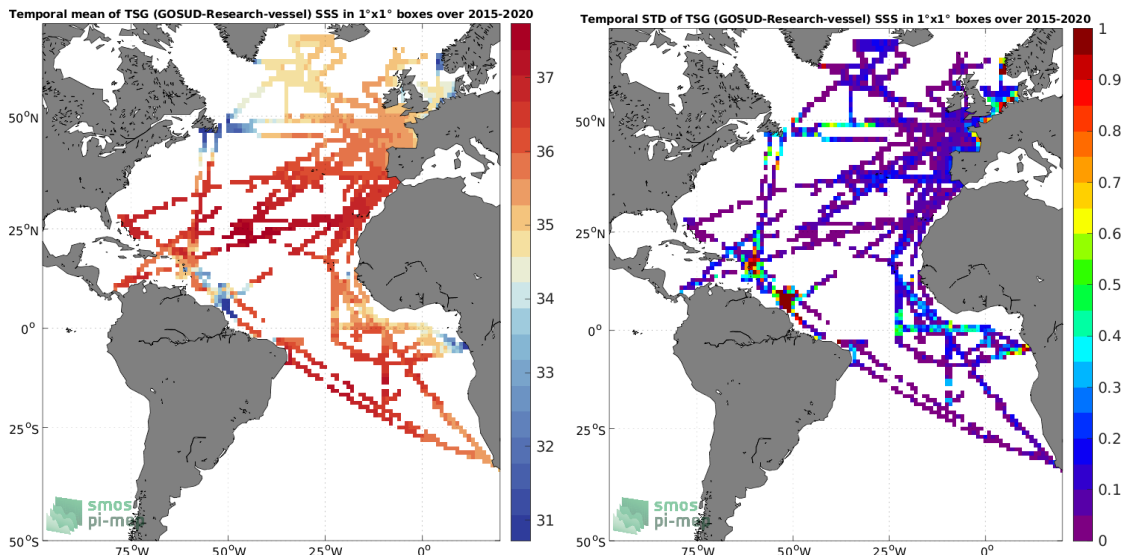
Temporal mean of TSG (GOSUD-Research-vessel) SSS in 1°x1° boxes over 2015-2020

50°N
25°N
0°
25°S
50°S
75°W
50°W
25°W
0°

37
36
35
34
33
32
31

smos
pi-mep

Temporal STD of TSG (GOSUD-Research-vessel) SSS in 1°x1° boxes over 2015-2020

50°N
25°N
0°
25°S
50°S
75°W
50°W
25°W
0°

1
0.9
0.8
0.7
0.6
0.5
0.4
0.3
0.2
0.1
0

smos
pi-mep